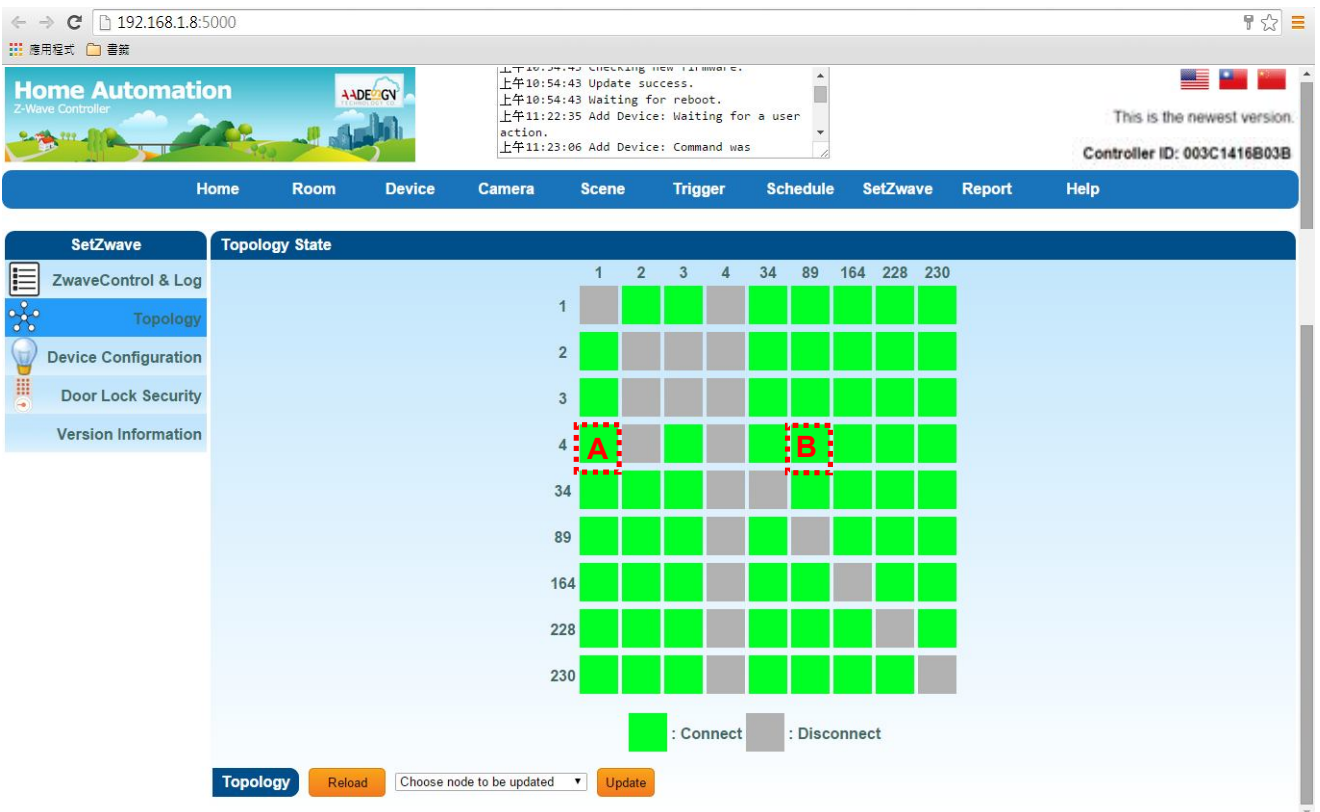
192.168.1.8:5000

應用程式 書籤

Home Automation
Z-Wave Controller

AADESIGN

上午10:54:43 Checking new firmware.
上午10:54:43 Update success.
上午10:54:43 Waiting for reboot.
上午11:22:35 Add Device: Waiting for a user action.
上午11:23:06 Add Device: Command was

This is the newest version.
Controller ID: 003C1416B03B

Home Room Device Camera Scene Trigger Schedule SetZwave Report Help

SetZwave
ZwaveControl & Log
Topology
Device Configuration
Door Lock Security
Version Information

Topology State

| | 1 | 2 | 3 | 4 | 34 | 89 | 164 | 228 | 230 |
|---|---|---|---|---|---|---|---|---|---|
| 1 | | | | | | | | | |
| 2 | | | | | | | | | |
| 3 | | | | | | | | | |
| 4 | A | | | | | B | | | |
| 34 | | | | | | | | | |
| 89 | | | | | | | | | |
| 164 | | | | | | | | | |
| 228 | | | | | | | | | |
| 230 | | | | | | | | | |

: Connect : Disconnect

Topology Reload Choose node to be updated Update